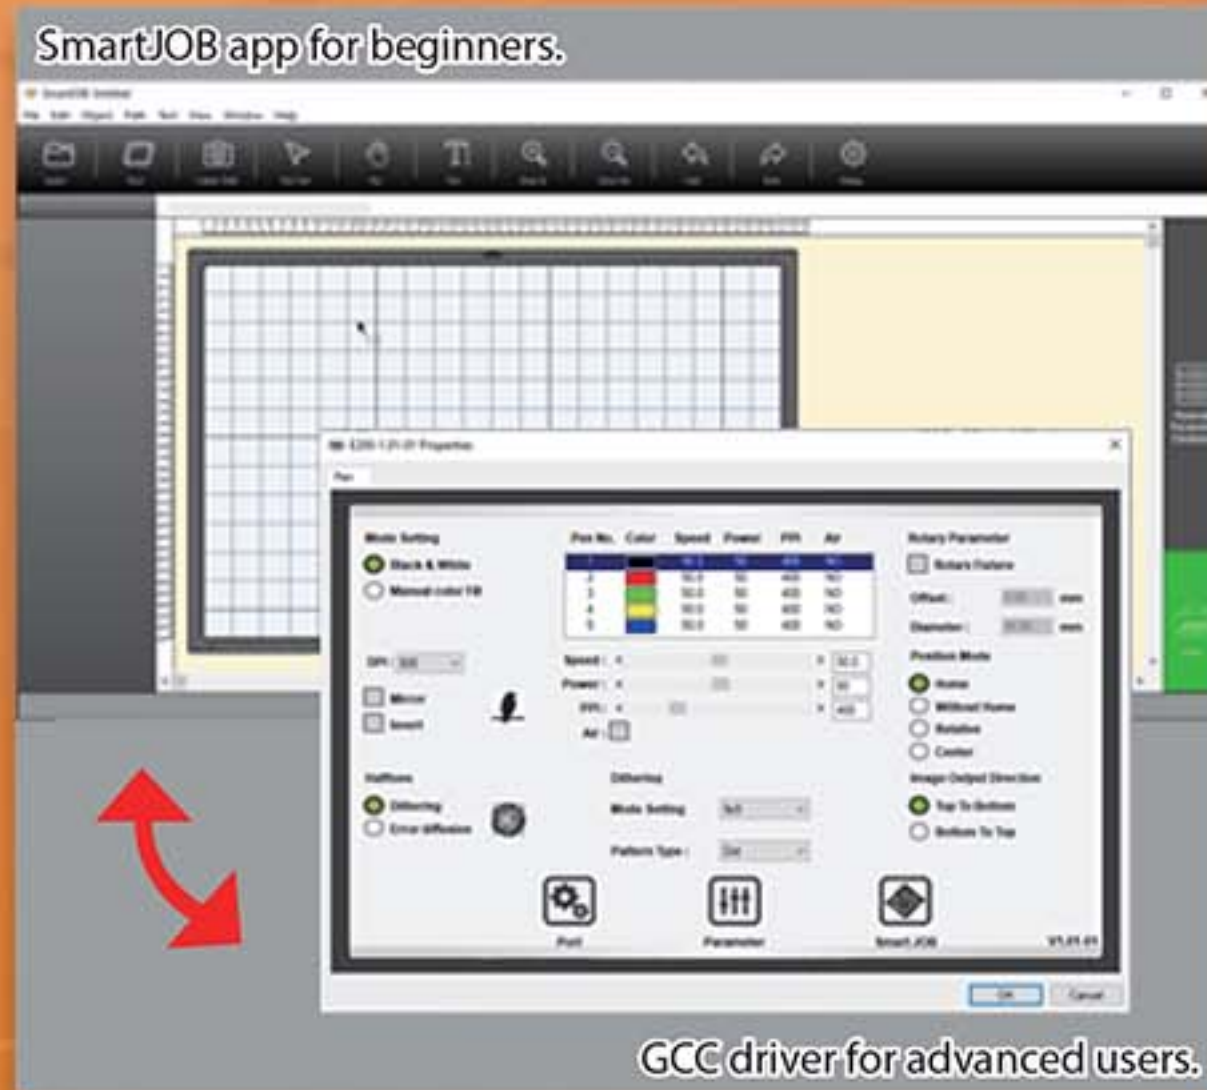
SmartJOB app for beginners.

Mode Setting
Black & White
Manual color fill

Pen No. | Color | Speed | Power | PPI | Air

Rotary Parameter
Rotary fixture
Offset: mm
Diameter: mm

Speed:
Power:
PPI:
Air:

Position Mode
Home
Without Home
Relative
Center

Mirror
Invert

Halftone
Dithering
Error diffusion

Dithering
Mode Setting
Pattern Type:

Image Output Direction
Top To Bottom
Bottom To Top

Port
Parameter
Smart JOB
V1.01.03

OK
Cancel

GCC driver for advanced users.